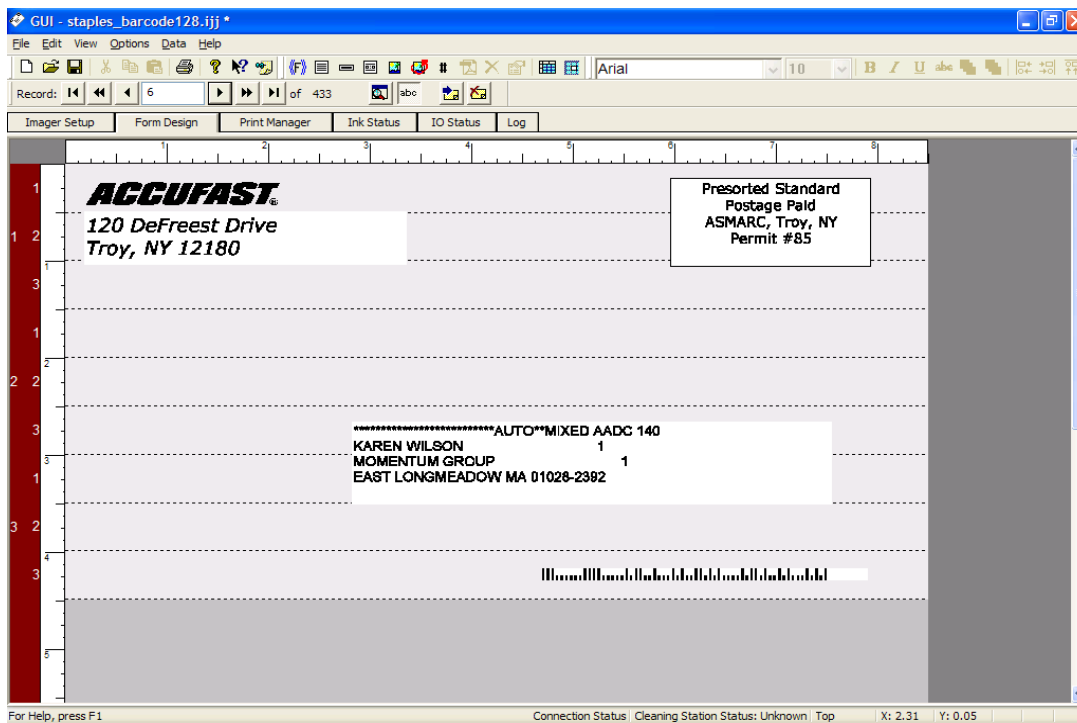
GUI - staples_barcode128.ijj *

File Edit View Options Data Help

Arial 10

Record: 6 of 433

Imager Setup | Form Design | Print Manager | Ink Status | IO Status | Log

1 2 3 4 5 6 7 8

ACCUFAST
120 DeFreest Drive
Troy, NY 12180

Presorted Standard
Postage Paid
ASMARC, Troy, NY
Permit #85

****************************AUTO**MIXED AADC 140
KAREN WILSON 1
MOMENTUM GROUP 1
EAST LONGMEADOW MA 01028-2392

For Help, press F1 | Connection Status | Cleaning Station Status: Unknown | Top | X: 2.31 | Y: 0.05